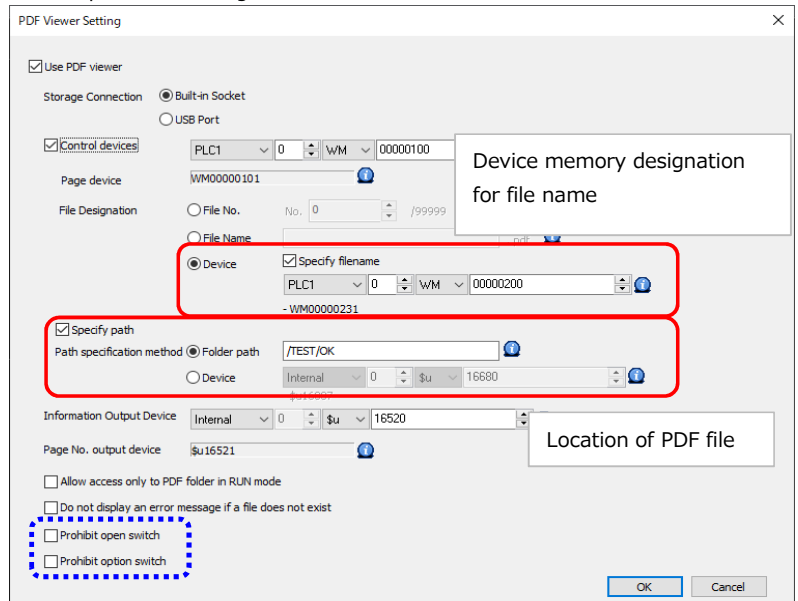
PDF Viewer Setting

Use PDF viewer

Storage Connection Built-in Socket

USB Port

Control devices PLC1 0 WM 00000100

Device memory designation for file name

Page device WM00000101

File Designation File No. No. 0 /99999

File Name .pdf

Device Specify filename

PLC1 0 WM 00000200

- WM00000231

Specify path

Path specification method Folder path /TEST/OK

Device Internal 0 $u 16680

Information Output Device Internal 0 $u 16520

Location of PDF file

Page No. output device $u16521

Allow access only to PDF folder in RUN mode

Do not display an error message if a file does not exist

Prohibit open switch

Prohibit option switch

OK Cancel